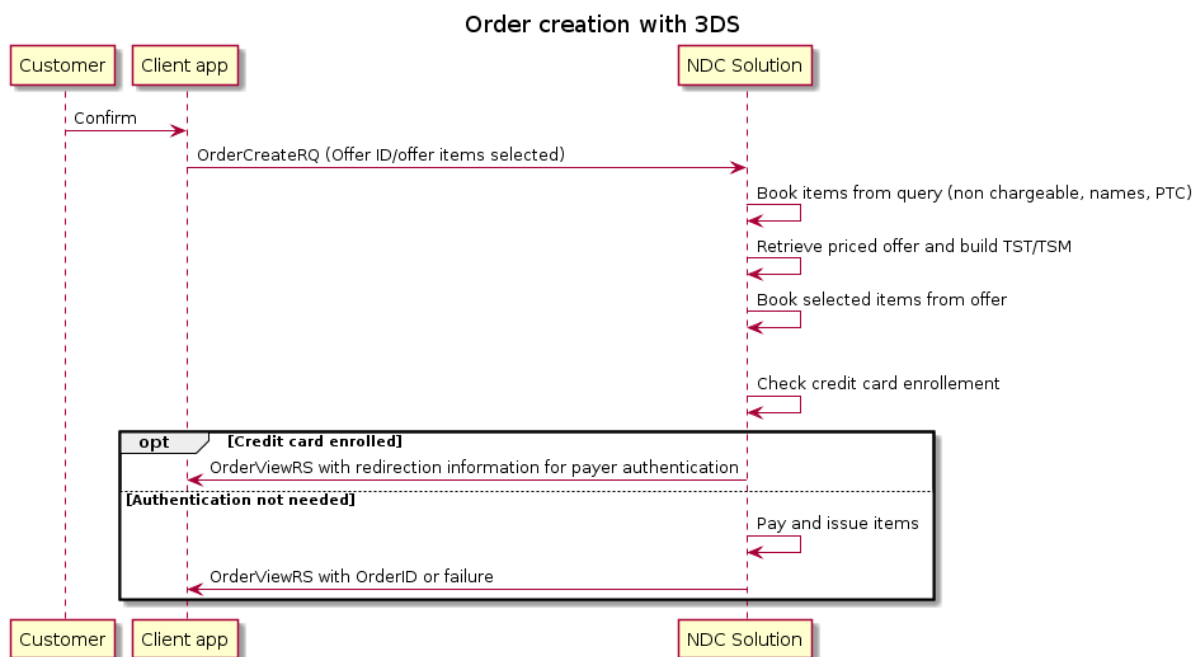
Order creation with 3DS

Customer

Client app

NDC Solution

Confirm

OrderCreateRQ (Offer ID/offer items selected)

Book items from query (non chargeable, names, PTC)

Retrieve priced offer and build TST/TSM

Book selected items from offer

Check credit card enrollement

opt

[Credit card enrolled]

OrderViewRS with redirection information for payer authentication

[Authentication not needed]

Pay and issue items

OrderViewRS with OrderID or failure

Customer

Client app

NDC Solution